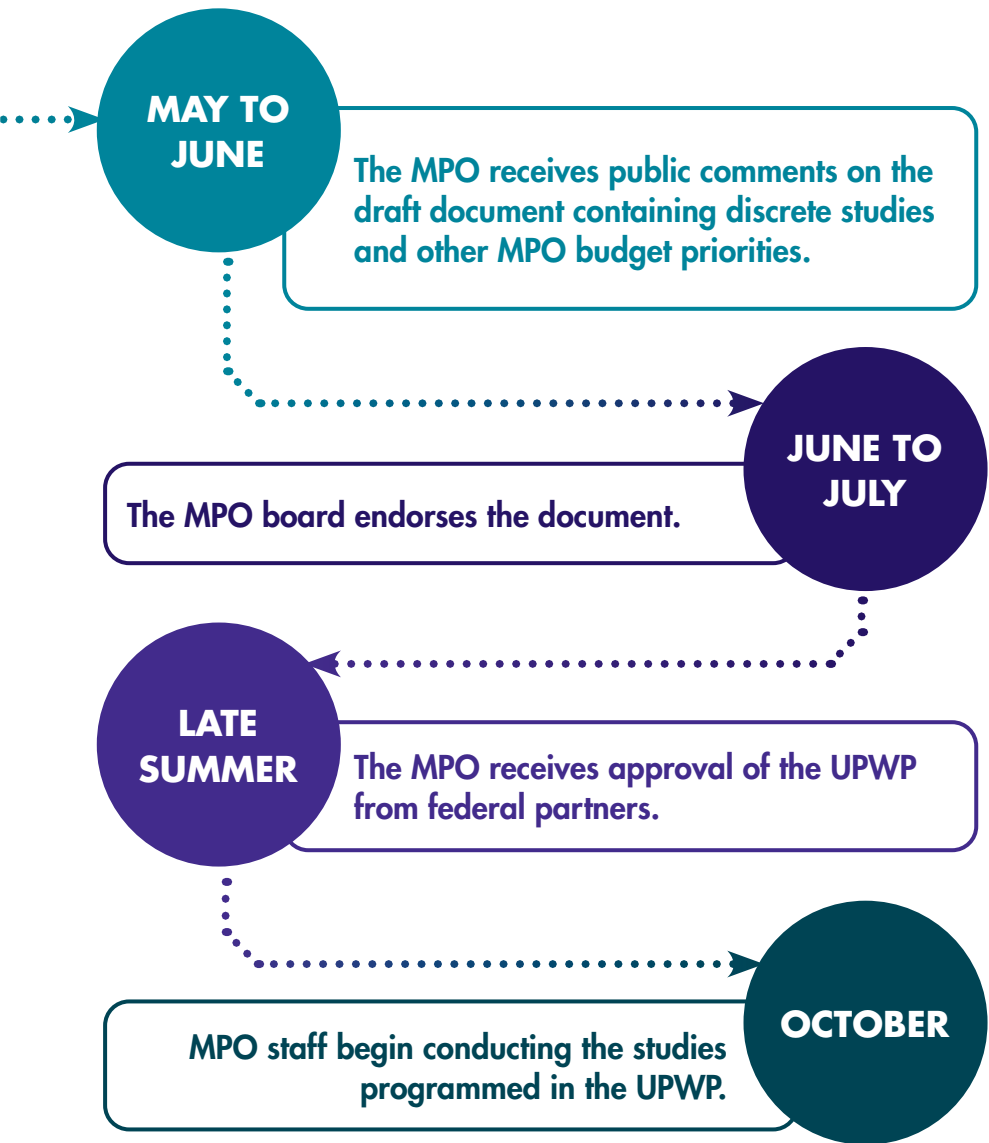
MAY TO JUNE

The MPO receives public comments on the draft document containing discrete studies and other MPO budget priorities.

JUNE TO JULY

The MPO board endorses the document.

LATE SUMMER

The MPO receives approval of the UPWP from federal partners.

OCTOBER

MPO staff begin conducting the studies programmed in the UPWP.